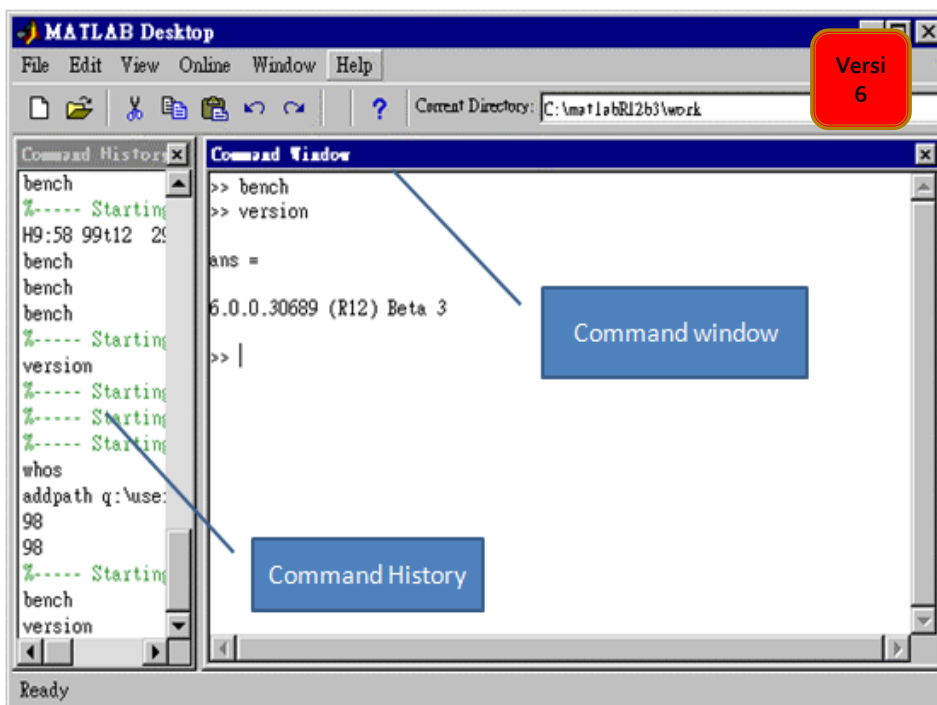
MATLAB Desktop

File Edit View Online Window Help

Current Directory: C:\matlabR12b3\work

Versi 6

Command History

bench
%---- Starting
H9:58 99t12 29
bench
bench
bench
%---- Starting
version
%---- Starting
%---- Starting
%---- Starting
whos
addpath q:\use:
98
98
%---- Starting
bench
version

Command Window

>> bench
>> version

ans =

6.0.0.30689 (R12) Beta 3

>> |

Command window

Command History

Ready